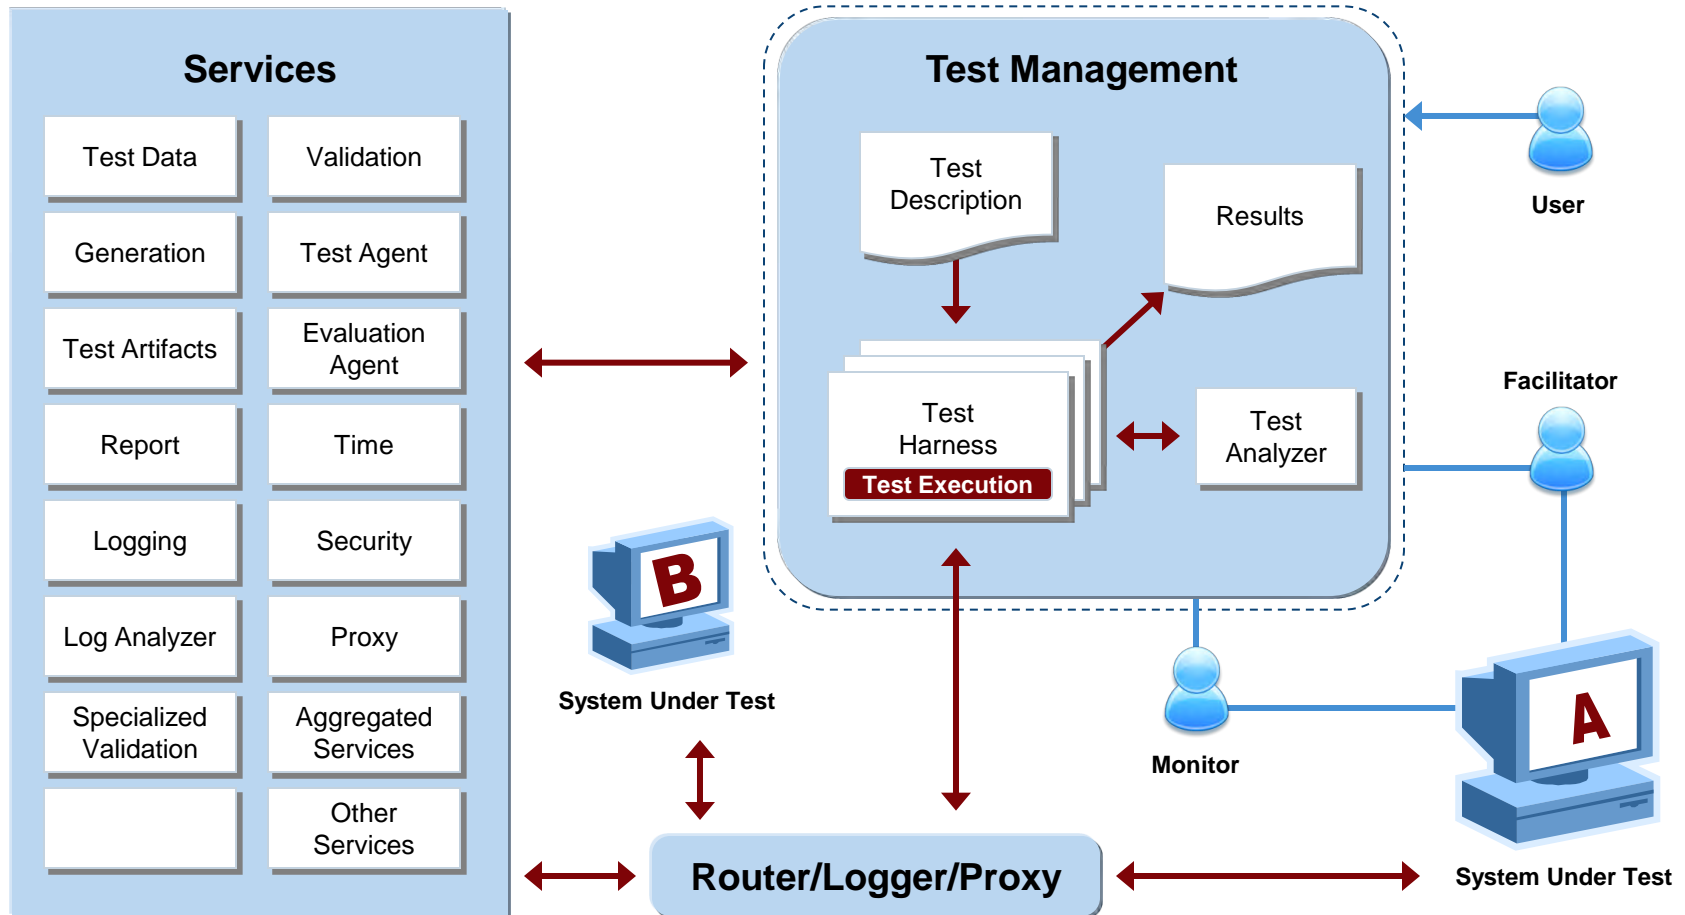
Services

Test Data

Validation

Generation

Test Agent

Test Artifacts

Evaluation Agent

Report

Time

Logging

Security

Log Analyzer

Proxy

Specialized Validation

Aggregated Services

Other Services

Test Management

Test Description

Results

User

Test Harness

Test Execution

Test Analyzer

Facilitator

B

System Under Test

Monitor

A

Router/Logger/Proxy

System Under Test